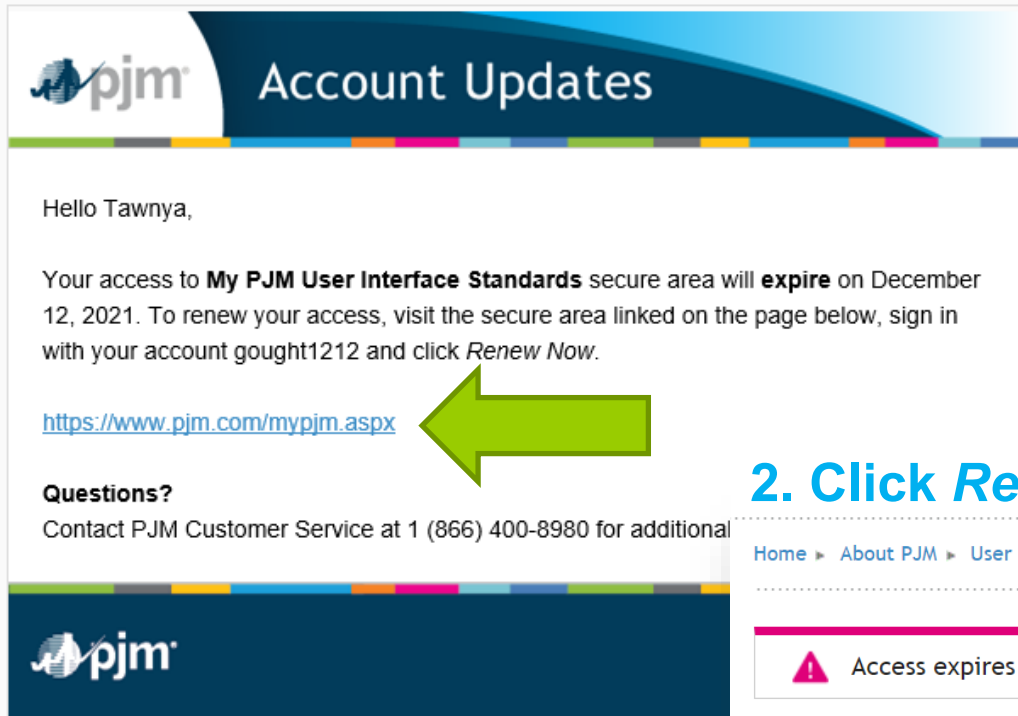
pjm

Account Updates

Hello Tawnya,

Your access to **My PJM User Interface Standards** secure area will **expire** on December 12, 2021. To renew your access, visit the secure area linked on the page below, sign in with your account gought1212 and click *Renew Now*.

https://www.pjm.com/mypjm.aspx

**Questions?**
Contact PJM Customer Service at 1 (866) 400-8980 for additional

2. Click *Re*

Home ▸ About PJM ▸ User

Access expires

pjm